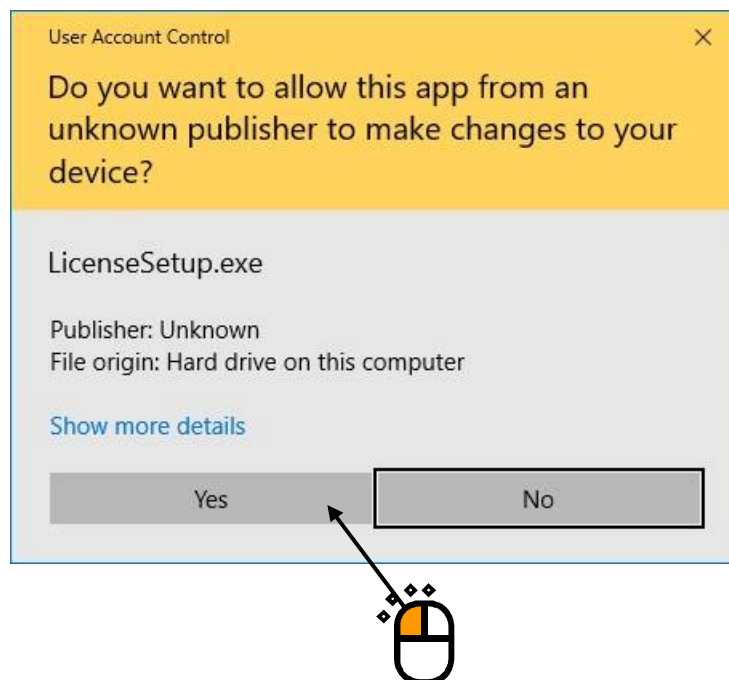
User Account Control

×

Do you want to allow this app from an unknown publisher to make changes to your device?

LicenseSetup.exe

Publisher: Unknown
File origin: Hard drive on this computer

Show more details

Yes

No